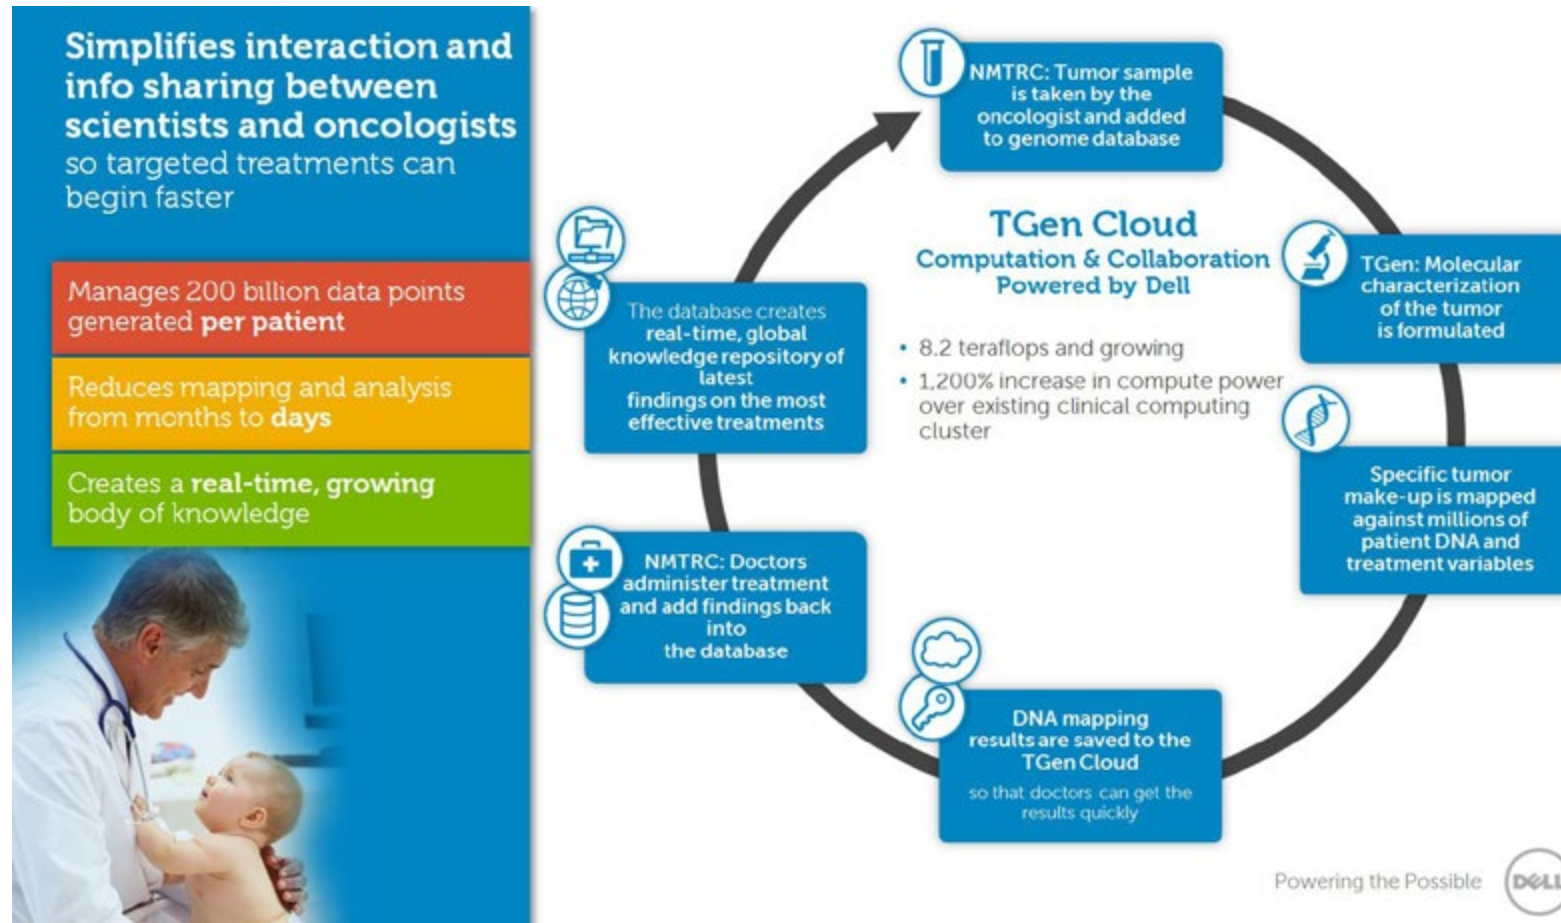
Simplifies interaction and info sharing between scientists and oncologists so targeted treatments can begin faster

Manages 200 billion data points generated **per patient**

Reduces mapping and analysis from months to **days**

Creates a **real-time, growing** body of knowledge

NMTRC: Tumor sample is taken by the oncologist and added to genome database

TGen Cloud
Computation & Collaboration Powered by Dell

• 8.2 teraflops and growing
• 1,200% increase in compute power over existing clinical computing cluster

TGen: Molecular characterization of the tumor is formulated

Specific tumor make-up is mapped against millions of patient DNA and treatment variables

DNA mapping results are saved to the TGen Cloud
so that doctors can get the results quickly

NMTRC: Doctors administer treatment and add findings back into the database

The database creates real-time, global knowledge repository of latest findings on the most effective treatments

Powering the Possible

DELL